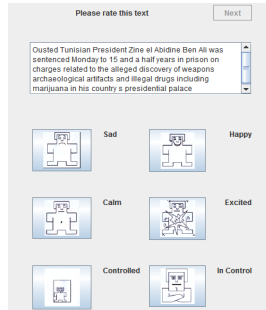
Please rate this text

Next

Ousted Tunisian President Zine el Abidine Ben Ali was sentenced Monday to 15 and a half years in prison on charges related to the alleged discovery of weapons archaeological artifacts and illegal drugs including marijuana in his country s presidential palace

Sad

Happy

Calm

Excited

Controlled

In Control